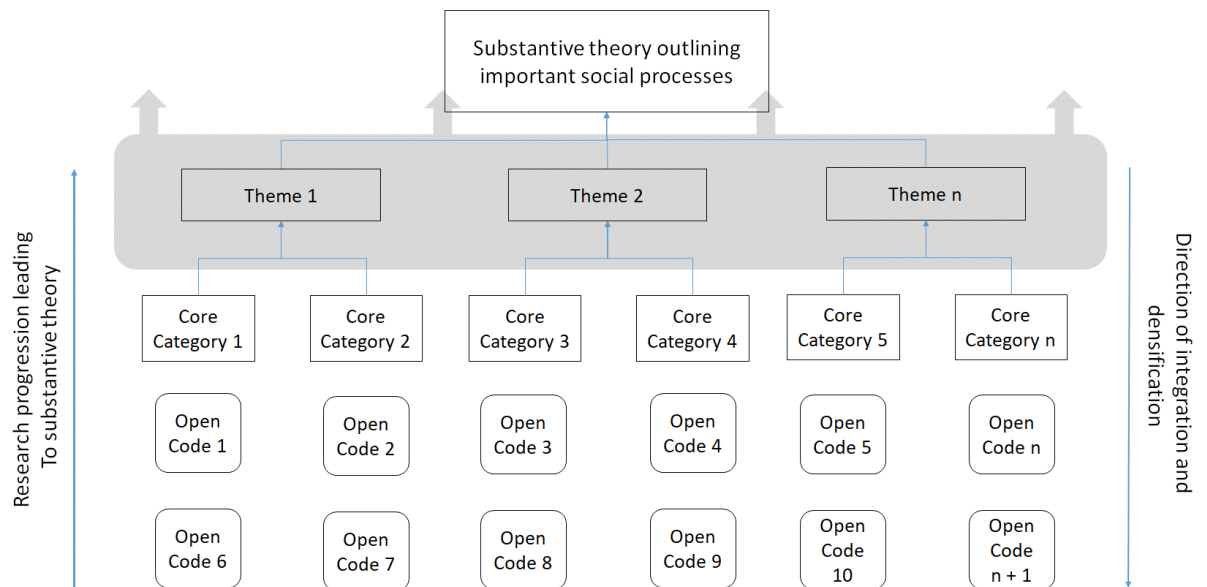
Substantive theory outlining important social processes

Research progression leading To substantive theory

Theme 1

Theme 2

Theme n

Direction of integration and densification

Core Category 1

Core Category 2

Core Category 3

Core Category 4

Core Category 5

Core Category n

Open Code 1

Open Code 2

Open Code 3

Open Code 4

Open Code 5

Open Code n

Open Code 6

Open Code 7

Open Code 8

Open Code 9

Open Code 10

Open Code n + 1